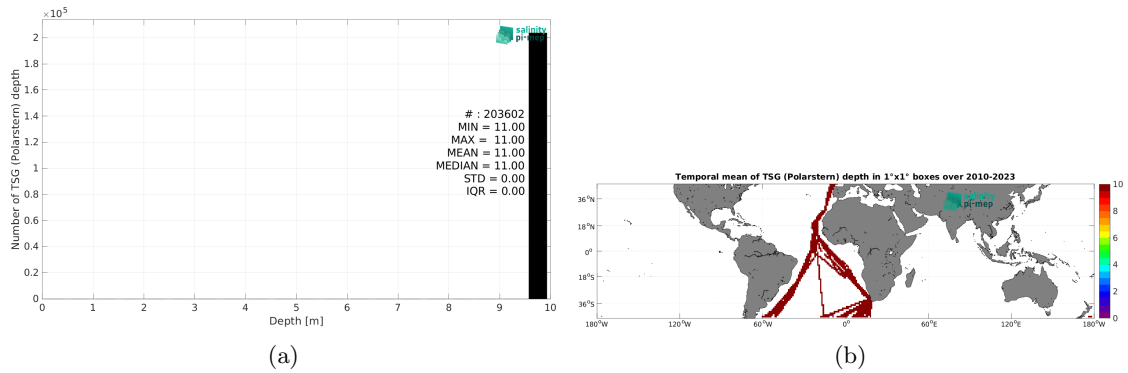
$\times 10^5$

salinity pi-mep

Number of TSG (Polarstern) depth

2
1.8
1.6
1.4
1.2
1
0.8
0.6
0.4
0.2
0

# : 203602
MIN = 11.00
MAX = 11.00
MEAN = 11.00
MEDIAN = 11.00
STD = 0.00
IQR = 0.00

0 1 2 3 4 5 6 7 8 9 10

Depth [m]

(a)

Temporal mean of TSG (Polarstern) depth in 1°x1° boxes over 2010-2023

salinity pi-mep

36°N
18°N
0°
18°S
36°S

180°W 120°W 60°W 0° 60°E 120°E 180°W

10
8
6
4
2
0

(b)